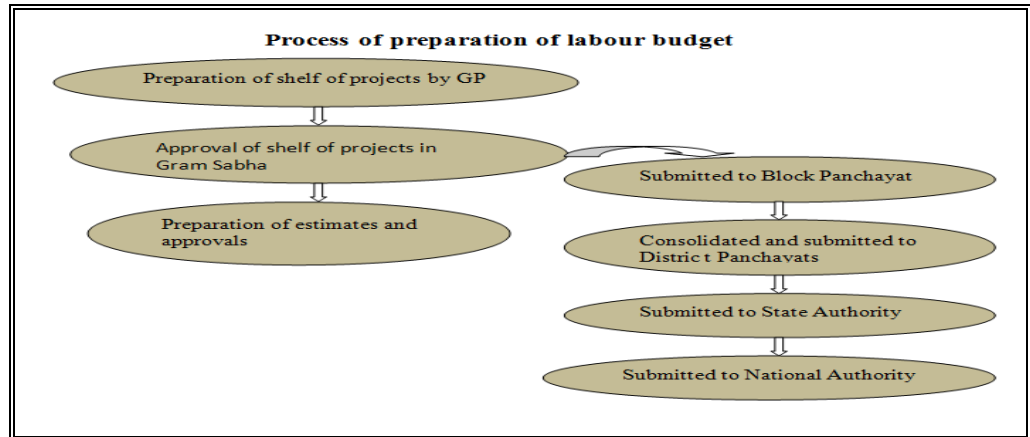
Process of preparation of labour budget

Preparation of shelf of projects by GP

Approval of shelf of projects in Gram Sabha

Preparation of estimates and approvals

Submitted to Block Panchayat

Consolidated and submitted to Distric t Panchavats

Submitted to State Authority

Submitted to National Authority